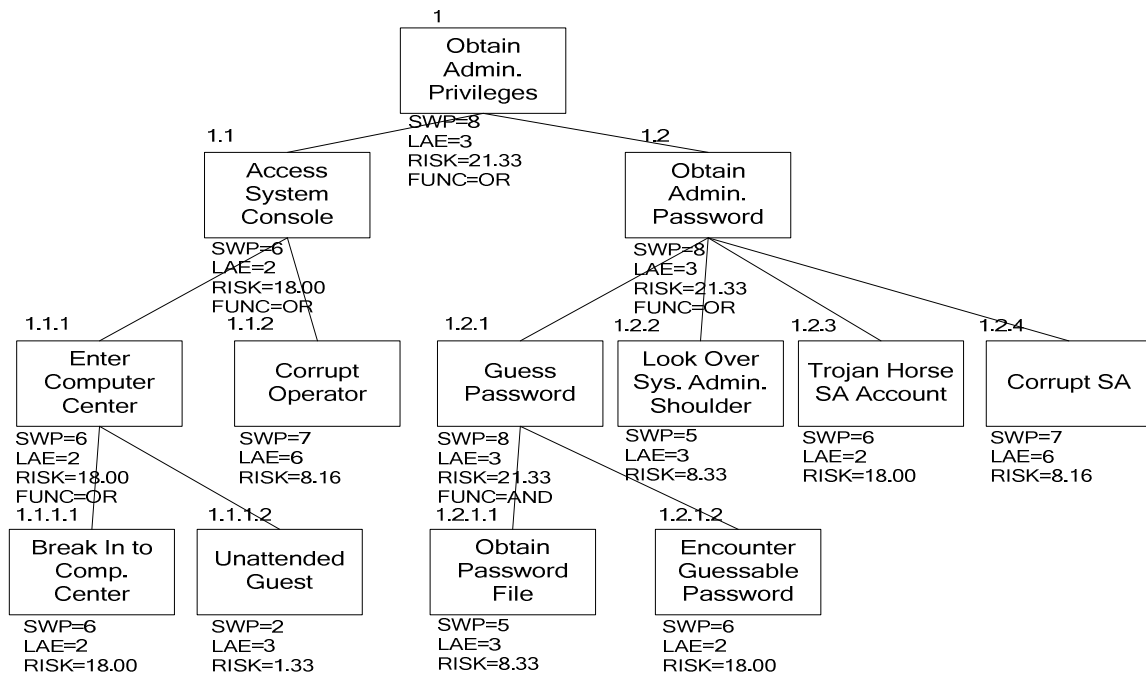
1

Obtain Admin. Privileges

SWP=8
LAE=3
RISK=21.33
FUNC=OR

1.1

Access System Console

SWP=6
LAE=2
RISK=18.00
FUNC=OR

1.2

Obtain Admin. Password

SWP=8
LAE=3
RISK=21.33
FUNC=OR

1.1.1

Enter Computer Center

SWP=6
LAE=2
RISK=18.00
FUNC=OR

1.1.2

Corrupt Operator

SWP=7
LAE=6
RISK=8.16

1.2.1

Guess Password

SWP=8
LAE=3
RISK=21.33
FUNC=AND

1.2.2

Look Over Sys. Admin. Shoulder

SWP=5
LAE=3
RISK=8.33

1.2.3

Trojan Horse SA Account

SWP=6
LAE=2
RISK=18.00

1.2.4

Corrupt SA

SWP=7
LAE=6
RISK=8.16

1.1.1.1

Break In to Comp. Center

SWP=6
LAE=2
RISK=18.00

1.1.1.2

Unattended Guest

SWP=2
LAE=3
RISK=1.33

1.2.1.1

Obtain Password File

SWP=5
LAE=3
RISK=8.33

1.2.1.2

Encounter Guessable Password

SWP=6
LAE=2
RISK=18.00